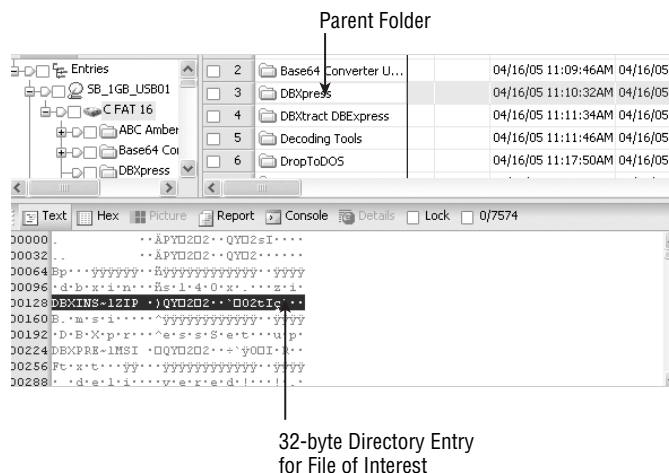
Parent Folder

Entries
SB_1GB_USB01
C FAT 16
ABC Amber
Base64 Co
DBXpress

| | 2 | Base64 Converter U... | 04/16/05 11:09:46AM | 04/16/05 |
|---|---|---|---|---|
| | 3 | DBXpress | 04/16/05 11:10:32AM | 04/16/05 |
| | 4 | DBXtract DBExpress | 04/16/05 11:11:34AM | 04/16/05 |
| | 5 | Decoding Tools | 04/16/05 11:11:46AM | 04/16/05 |
| | 6 | DropToDOS | 04/16/05 11:17:50AM | 04/16/05 |

Text Hex Picture Report Console Details Lock 0/7574

00000 . ··ÄPY□2□2··QY□2sI····
00032 .. ··ÄPY□2□2··QY□2······
00064 Bp···ÿÿÿÿÿÿ··Ñÿÿÿÿÿÿÿÿÿÿÿÿ··ÿÿÿÿ
00096 ·d·b·x·i·n···Ñs·1·4·0·x·.···z·i·
00128 DBXINS~1ZIP ·)QY□2□2··`□02tIç··
00160 B.·m·s·i·····^ÿÿÿÿÿÿÿÿÿÿÿÿ··ÿÿÿÿ
00192 ·D·B·X·p·r····^e·s·s·S·e·t···u·p·
00224 DBXPRE~1MSI ·□QY□2□2··÷·ÿO□I·R··
00256 Ft·x·t···ÿÿ···ÿÿÿÿÿÿÿÿÿÿÿÿ··ÿÿÿÿ
00288 · ·d·e·l·i····v·e·r·e·d·!···!·.·

32-byte Directory Entry for File of Interest